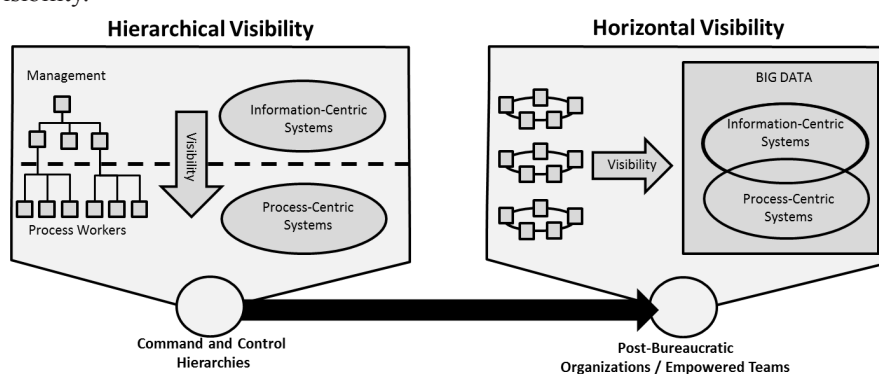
visibility.

Hierarchical Visibility

Management

Visibility

Information-Centric Systems

Process-Centric Systems

Process Workers

Horizontal Visibility

Visibility

BIG DATA

Information-Centric Systems

Process-Centric Systems

Command and Control Hierarchies

Post-Bureaucratic Organizations / Empowered Teams